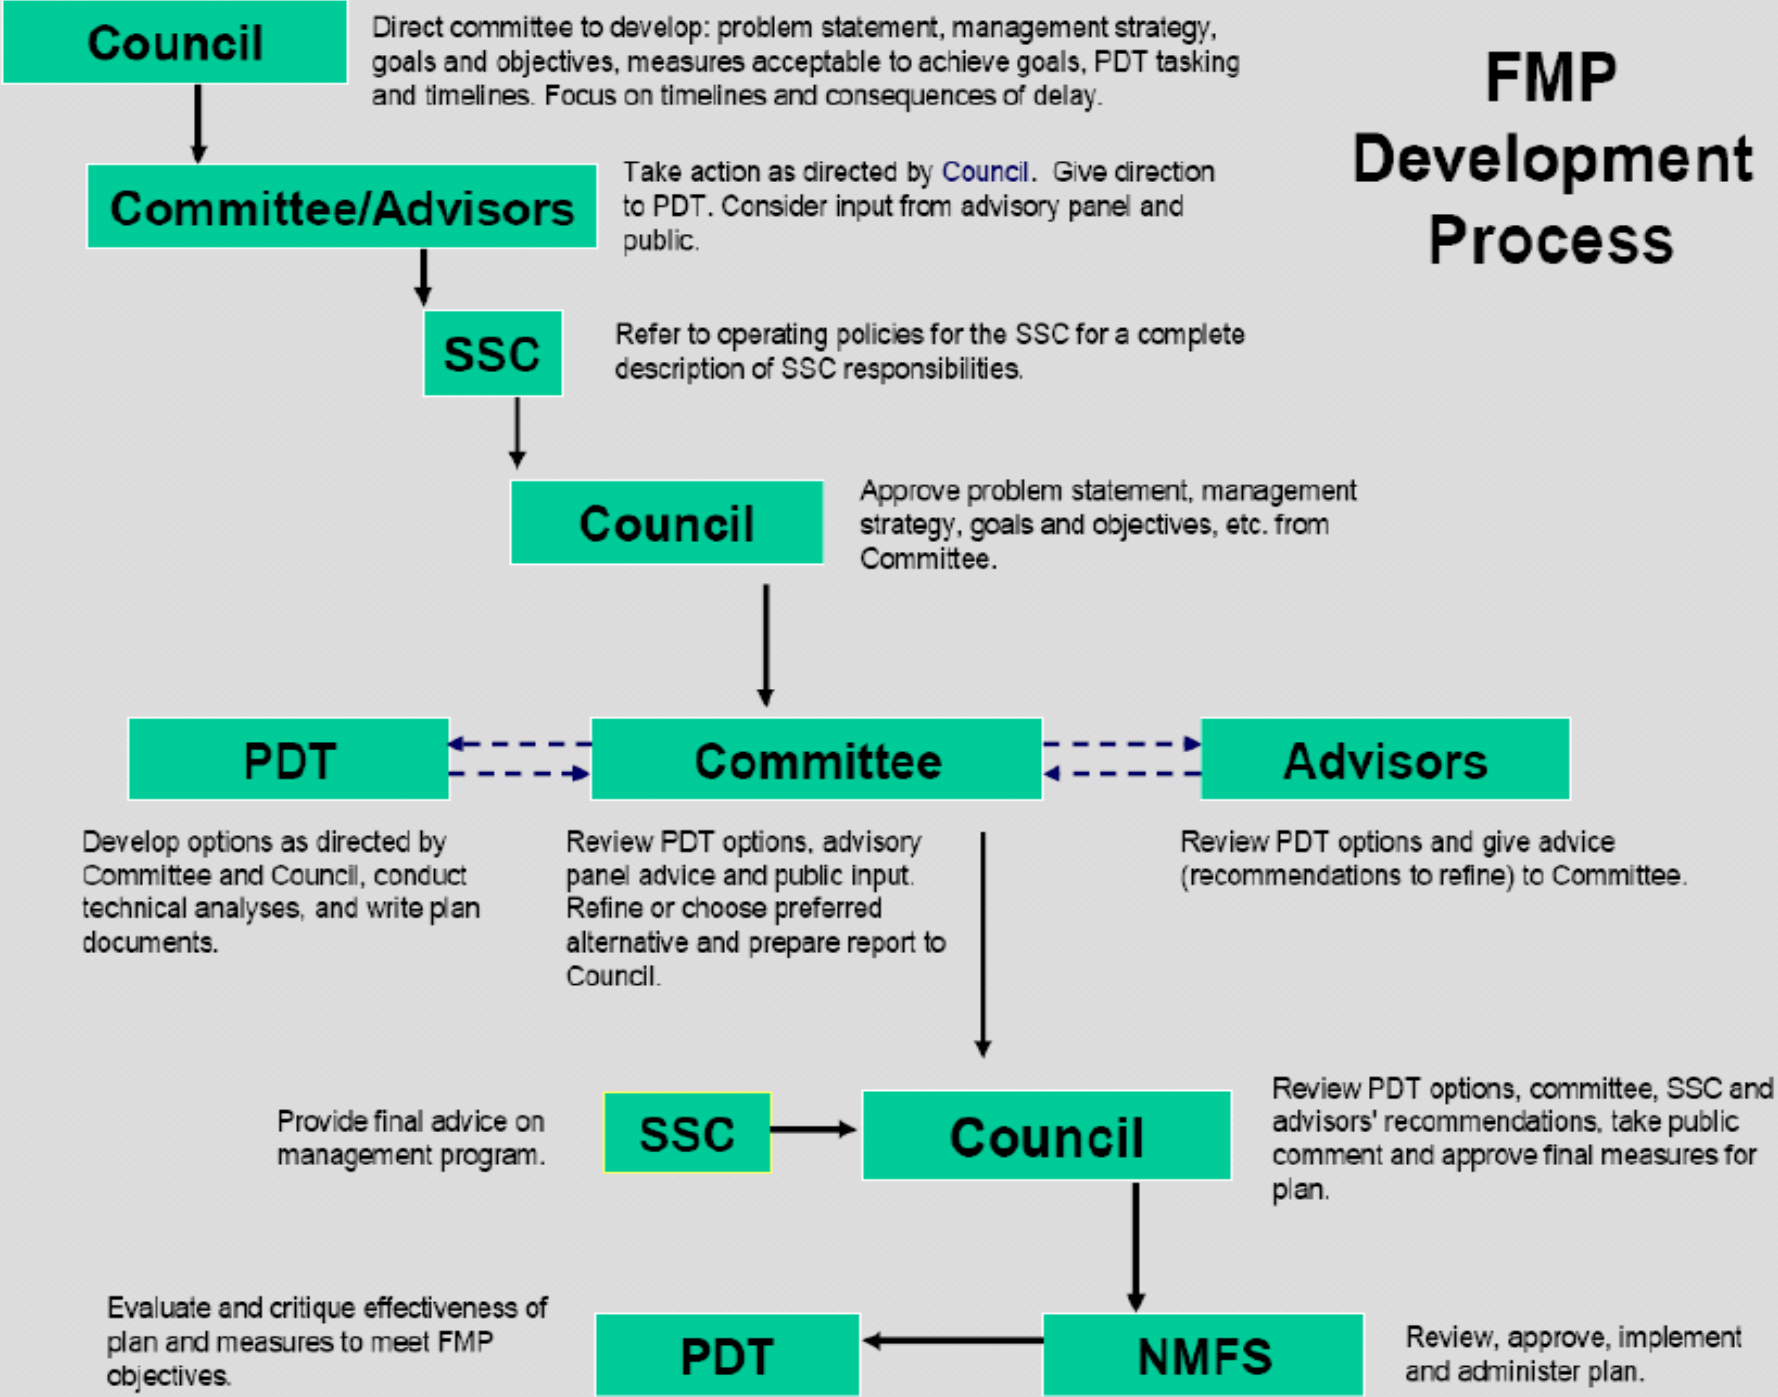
Council

Direct committee to develop: problem statement, management strategy, goals and objectives, measures acceptable to achieve goals, PDT tasking and timelines. Focus on timelines and consequences of delay.

FMP Development Process

Committee/Advisors

Take action as directed by Council. Give direction to PDT. Consider input from advisory panel and public.

SSC

Refer to operating policies for the SSC for a complete description of SSC responsibilities.

Council

Approve problem statement, management strategy, goals and objectives, etc. from Committee.

PDT

Committee

Advisors

Develop options as directed by Committee and Council, conduct technical analyses, and write plan documents.

Review PDT options, advisory panel advice and public input. Refine or choose preferred alternative and prepare report to Council.

Review PDT options and give advice (recommendations to refine) to Committee.

Provide final advice on management program.

SSC

Council

Review PDT options, committee, SSC and advisors' recommendations, take public comment and approve final measures for plan.

Evaluate and critique effectiveness of plan and measures to meet FMP objectives.

PDT

NMFS

Review, approve, implement and administer plan.